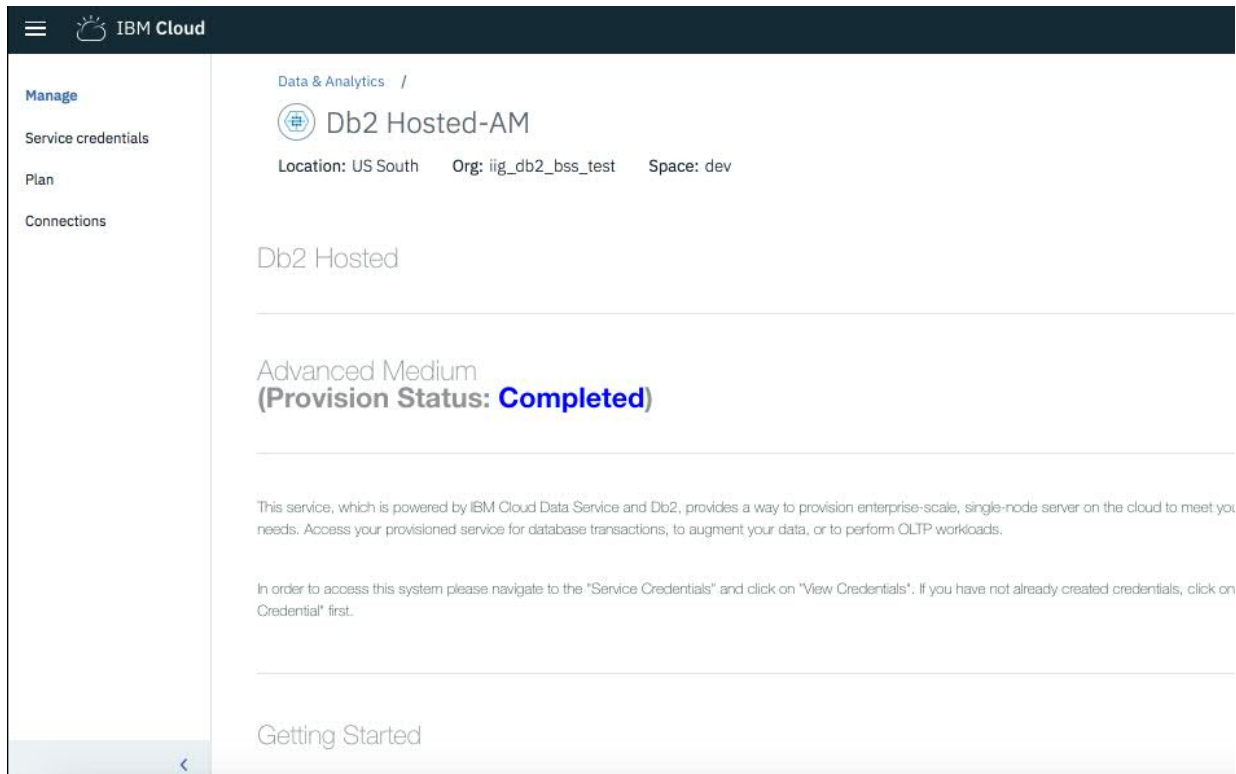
IBM Cloud

Manage

Service credentials

Plan

Connections

Data & Analytics /

Db2 Hosted-AM

Location: US South Org: iig_db2_bss_test Space: dev

Db2 Hosted

Advanced Medium
(Provision Status: Completed)

This service, which is powered by IBM Cloud Data Service and Db2, provides a way to provision enterprise-scale, single-node server on the cloud to meet you needs. Access your provisioned service for database transactions, to augment your data, or to perform OLTP workloads.

In order to access this system please navigate to the "Service Credentials" and click on "View Credentials". If you have not already created credentials, click on Credential" first.

Getting Started